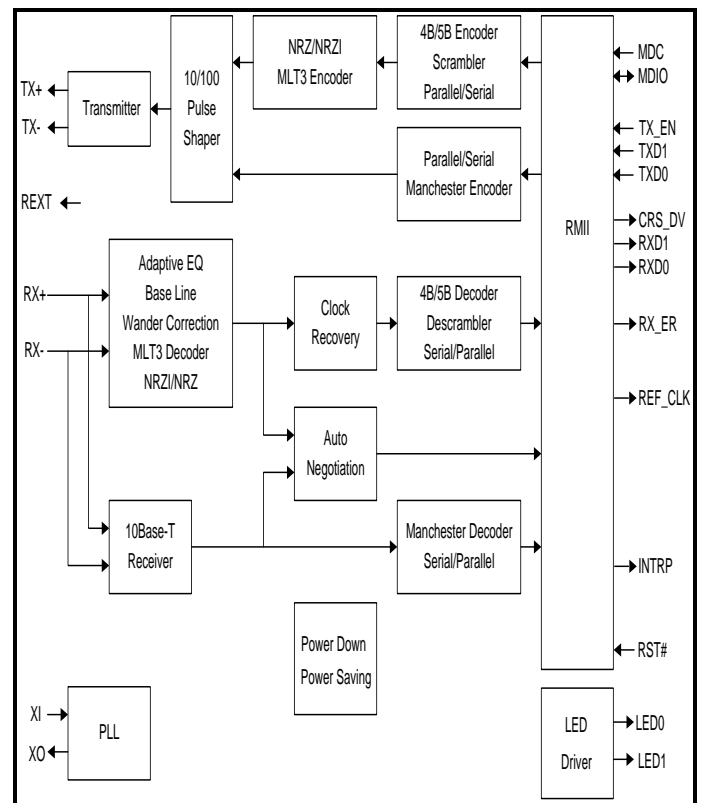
NRZ/NRZI
MLT3 Encoder

4B/5B Encoder
Scrambler
Parallel/Serial

MDC
MDIO

TX+
TX-
Transmitter

10/100
Pulse
Shaper

Parallel/Serial
Manchester Encoder

TX_EN
TXD1
TXD0

REXT

CRS_DV
RXD1
RXD0

RMII

Adaptive EQ
Base Line
Wander Correction
MLT3 Decoder
NRZI/NRZ

RX+
RX-

Clock
Recovery

4B/5B Decoder
Descrambler
Serial/Parallel

RX_ER

REF_CLK

Auto
Negotiation

10Base-T
Receiver

Manchester Decoder
Serial/Parallel

INTRP

Power Down
Power Saving

RST#

XI
XO
PLL

LED
Driver

LED0
LED1